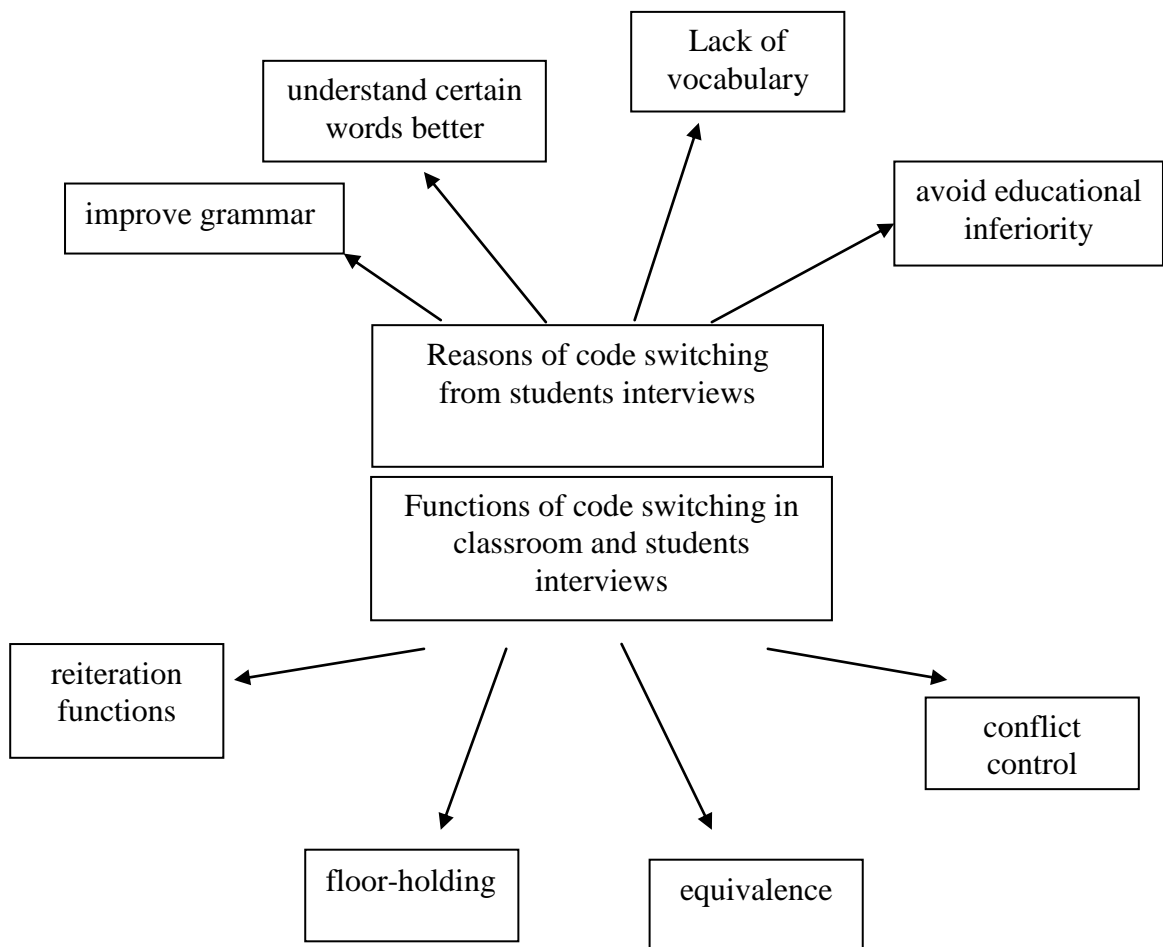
Lack of vocabulary

understand certain words better

avoid educational inferiority

improve grammar

Reasons of code switching from students interviews

Functions of code switching in classroom and students interviews

reiteration functions

conflict control

floor-holding

equivalence